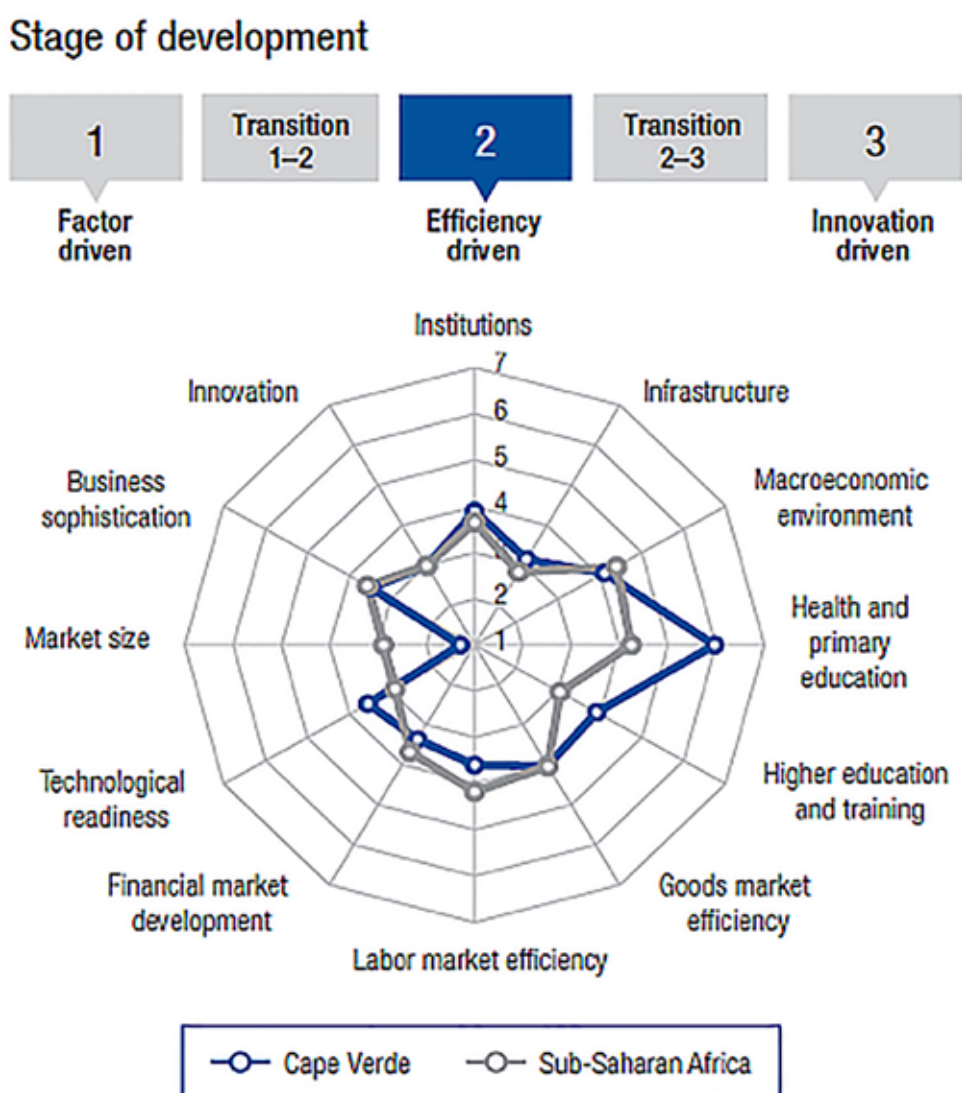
Stage of development

1

Transition 1–2

2

Transition 2–3

3

Factor driven

Efficiency driven

Innovation driven

Institutions

7

6

5

4

3

2

1

Infrastructure

Macroeconomic environment

Health and primary education

Higher education and training

Goods market efficiency

Labor market efficiency

Financial market development

Technological readiness

Market size

Business sophistication

Innovation

Cape Verde

Sub-Saharan Africa